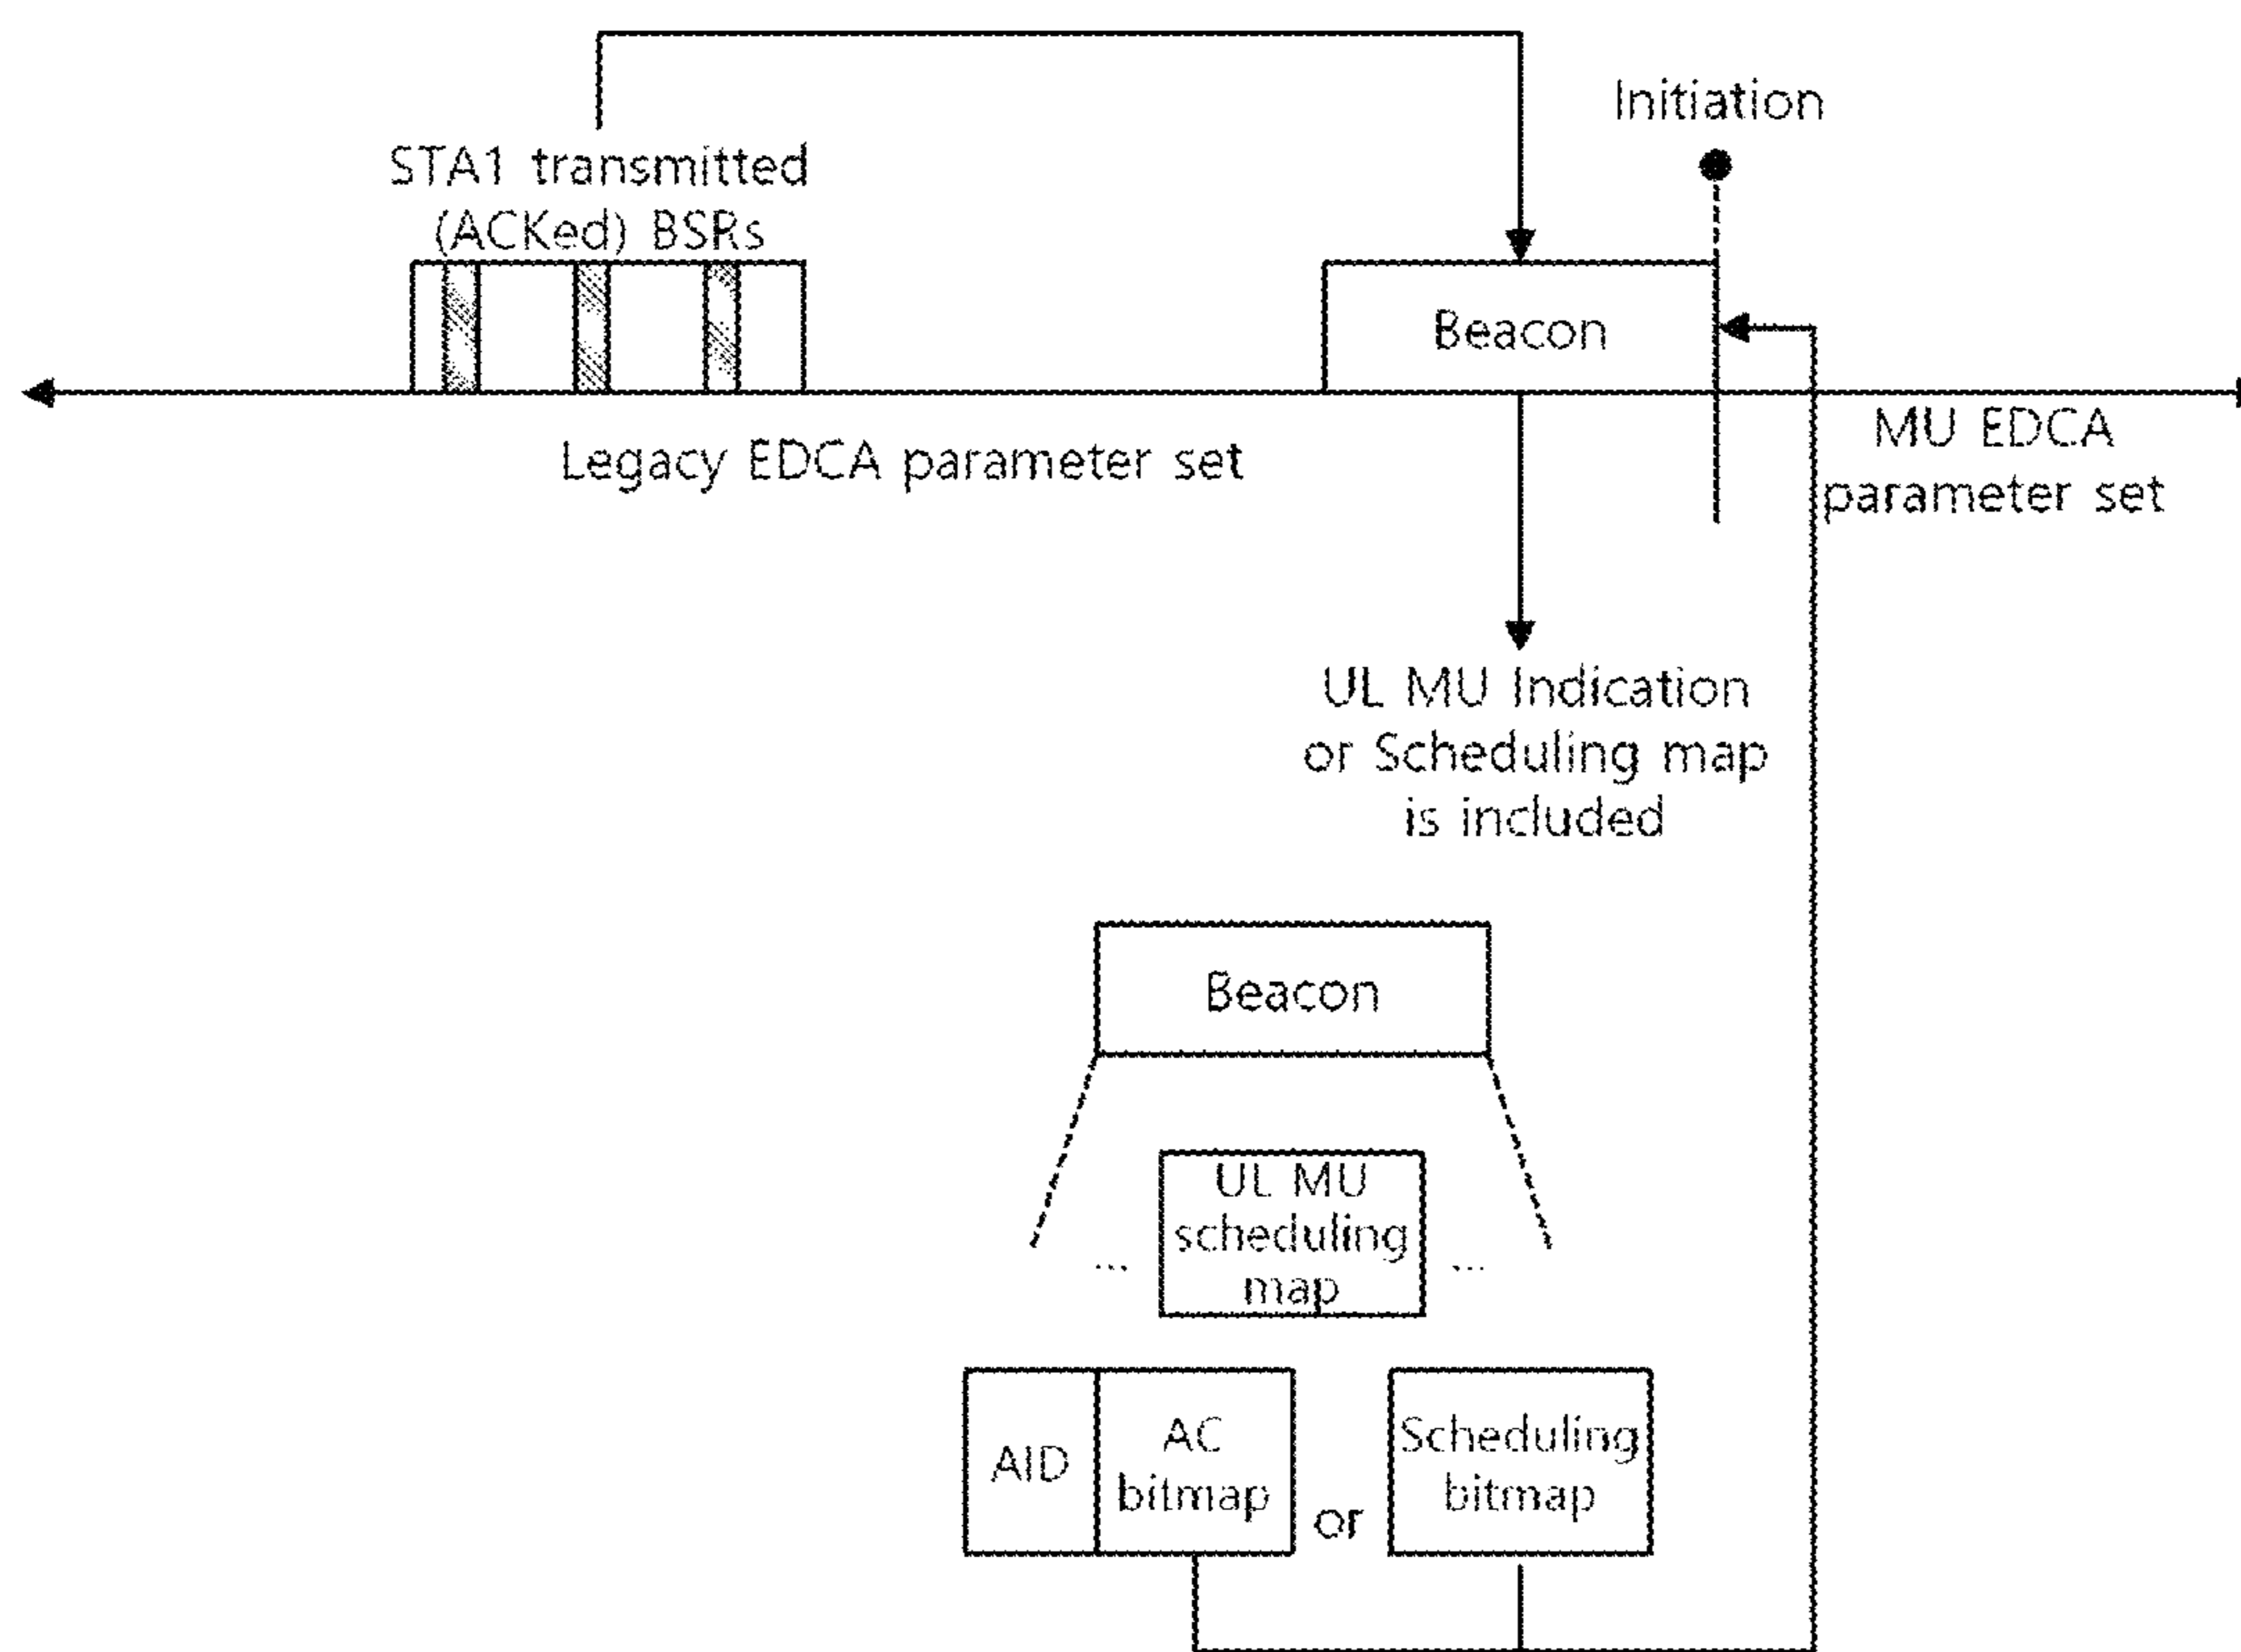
Initiation

STA1 transmitted (ACKed) BSRs

Beacon

Legacy EDCA parameter set

MU EDCA parameter set

UL MU Indication or Scheduling map is included

Beacon

... UL MU scheduling map ...

| AID | AC bitmap |

or

Scheduling bitmap